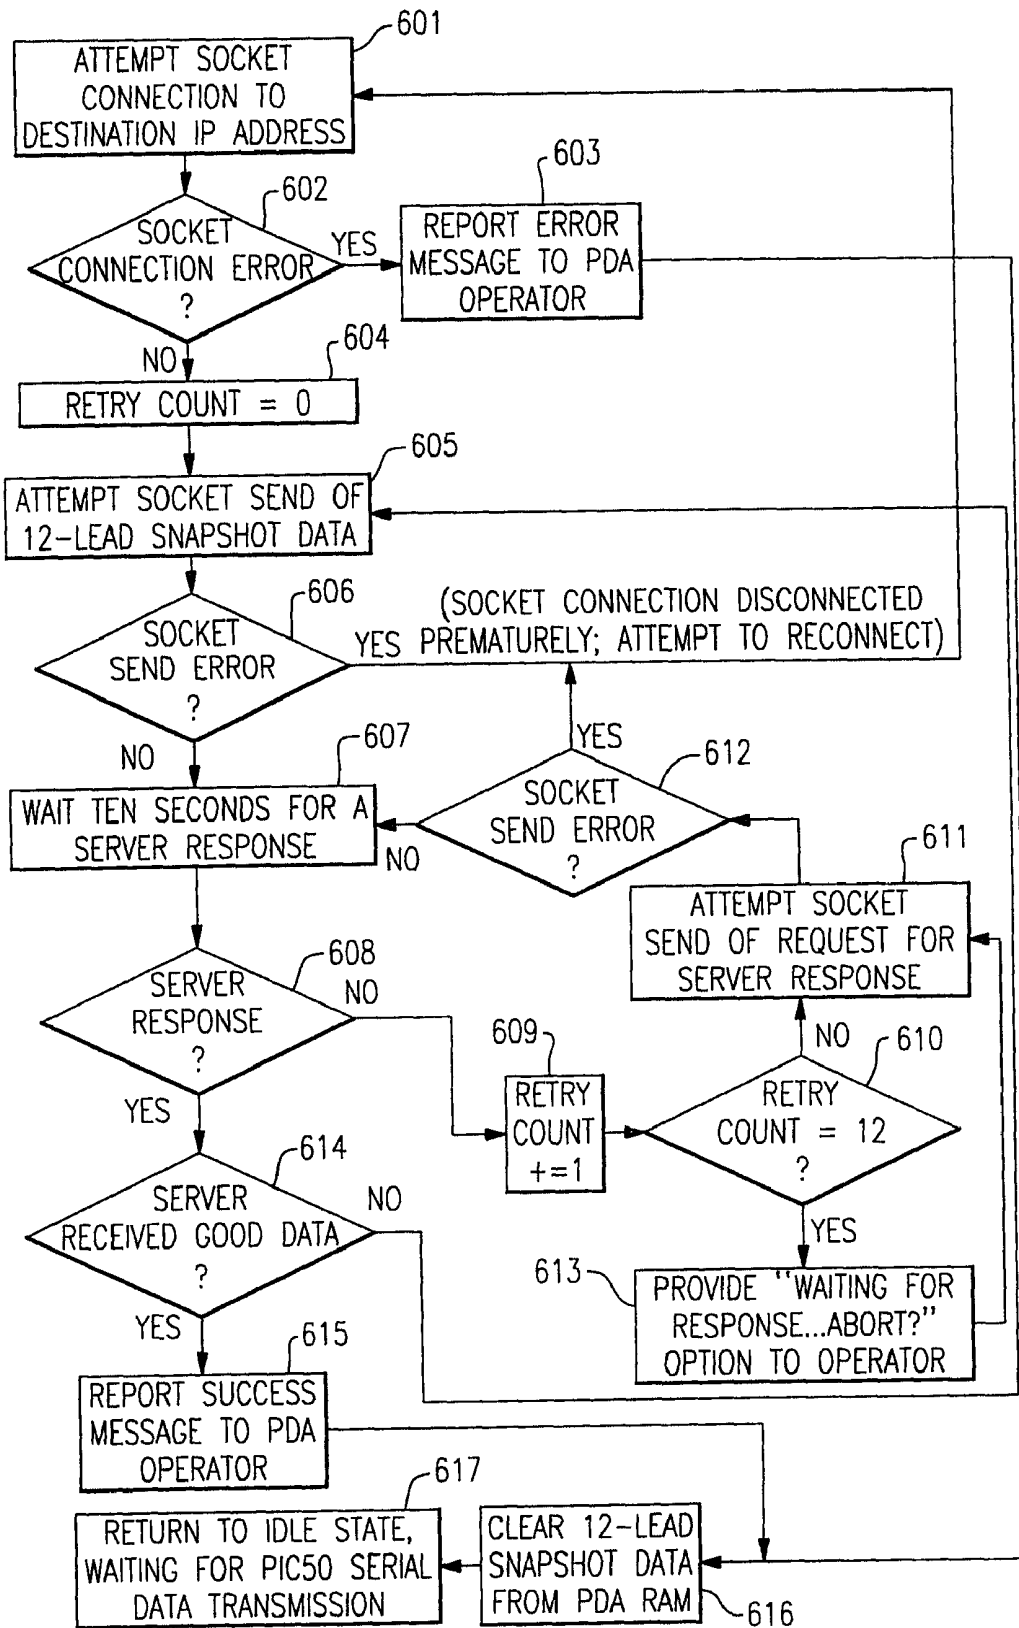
601
ATTEMPT SOCKET CONNECTION TO DESTINATION IP ADDRESS

602
SOCKET CONNECTION ERROR ?

YES

603
REPORT ERROR MESSAGE TO PDA OPERATOR

NO

604
RETRY COUNT = 0

605
ATTEMPT SOCKET SEND OF 12-LEAD SNAPSHOT DATA

606
SOCKET SEND ERROR ?

YES (SOCKET CONNECTION DISCONNECTED PREMATURELY; ATTEMPT TO RECONNECT)

NO

607
WAIT TEN SECONDS FOR A SERVER RESPONSE

YES

612
SOCKET SEND ERROR ?

NO

611
ATTEMPT SOCKET SEND OF REQUEST FOR SERVER RESPONSE

608
SERVER RESPONSE ?

NO

609
RETRY COUNT +=1

NO

610
RETRY COUNT = 12 ?

YES

614
SERVER RECEIVED GOOD DATA ?

NO

YES

613
PROVIDE "WAITING FOR RESPONSE...ABORT?" OPTION TO OPERATOR

YES

615
REPORT SUCCESS MESSAGE TO PDA OPERATOR

617
RETURN TO IDLE STATE, WAITING FOR PIC50 SERIAL DATA TRANSMISSION

CLEAR 12-LEAD SNAPSHOT DATA FROM PDA RAM

616